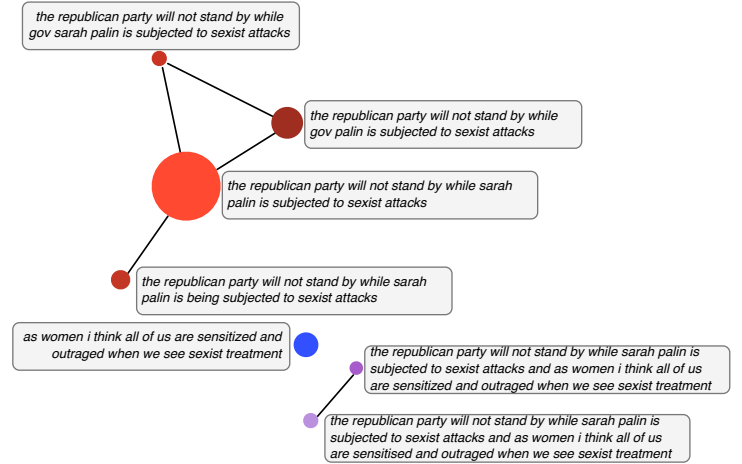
the republican party will not stand by while gov sarah palin is subjected to sexist attacks

the republican party will not stand by while gov palin is subjected to sexist attacks

the republican party will not stand by while sarah palin is subjected to sexist attacks

the republican party will not stand by while sarah palin is being subjected to sexist attacks

as women i think all of us are sensitized and outraged when we see sexist treatment

the republican party will not stand by while sarah palin is subjected to sexist attacks and as women i think all of us are sensitized and outraged when we see sexist treatment

the republican party will not stand by while sarah palin is subjected to sexist attacks and as women i think all of us are sensitised and outraged when we see sexist treatment